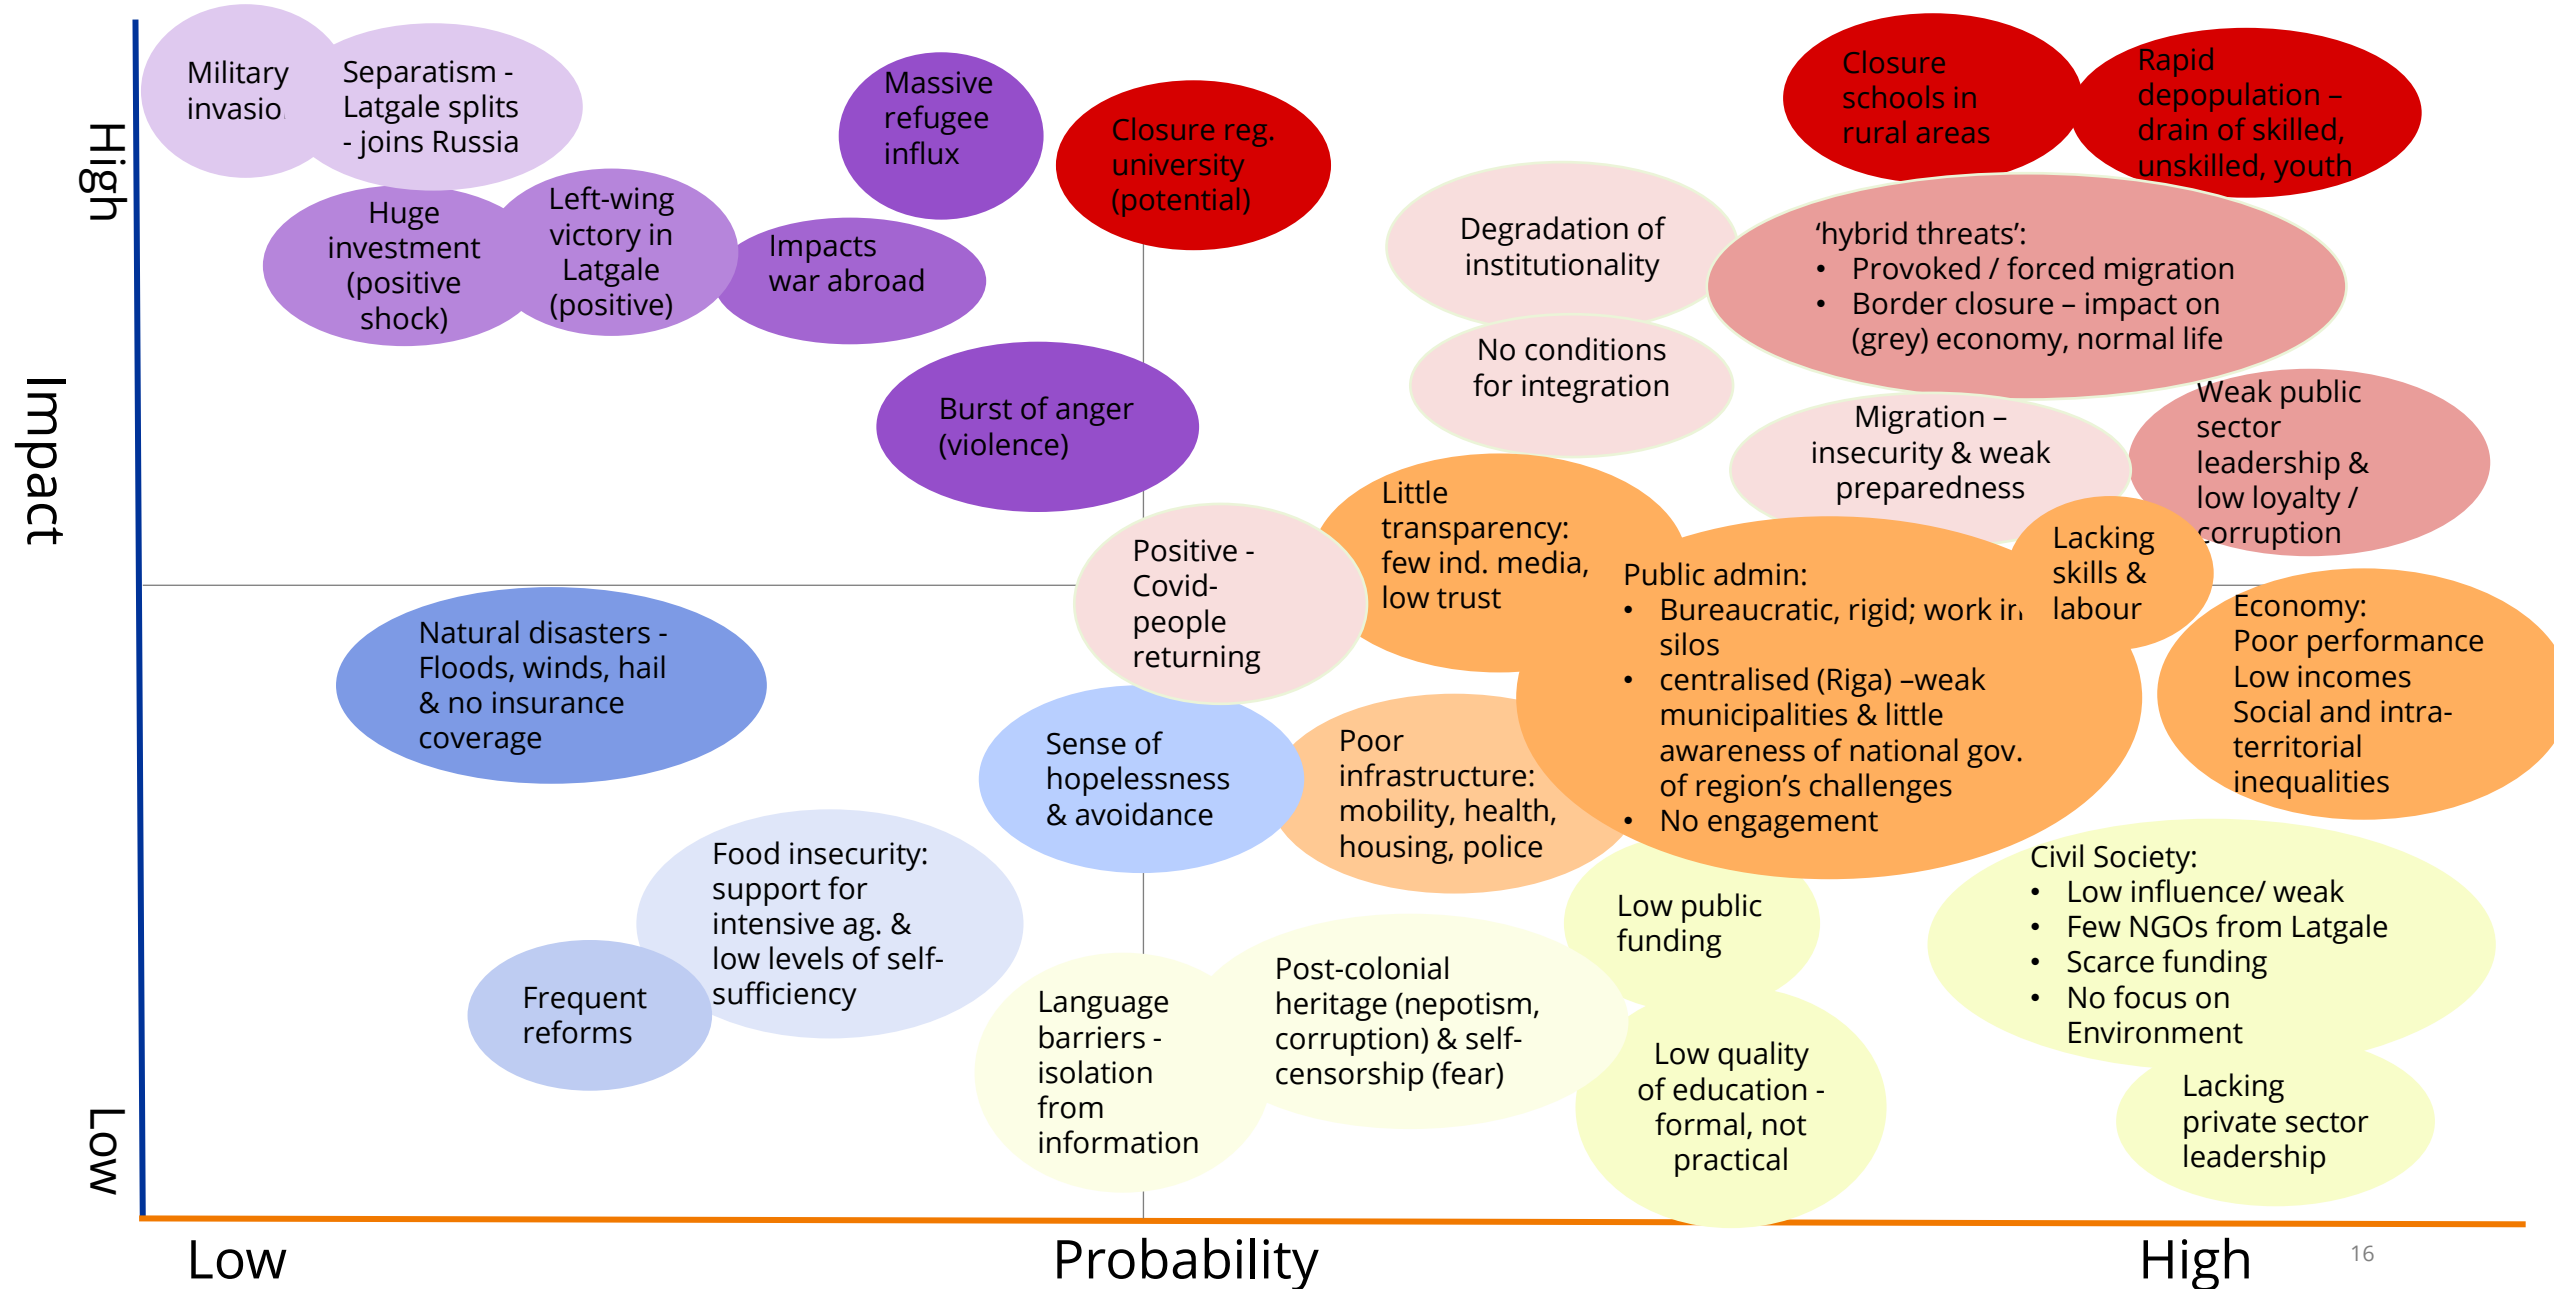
High

Impact

Low

Military invasio

Separatism - Latgale splits - joins Russia

Massive refugee influx

Closure reg. university (potential)

Closure schools in rural areas

Rapid depopulation – drain of skilled, unskilled, youth

Huge investment (positive shock)

Left-wing victory in Latgale (positive)

Impacts war abroad

Degradation of institutionality

‘hybrid threats’:
• Provoked / forced migration
• Border closure – impact on (grey) economy, normal life

No conditions for integration

Burst of anger (violence)

Migration – insecurity & weak preparedness

Weak public sector leadership & low loyalty / corruption

Little transparency: few ind. media, low trust

Positive - Covid- people returning

Public admin:
• Bureaucratic, rigid; work in silos
• centralised (Riga) –weak municipalities & little awareness of national gov. of region’s challenges
• No engagement

Lacking skills & labour

Economy: Poor performance Low incomes Social and intra-territorial inequalities

Natural disasters - Floods, winds, hail & no insurance coverage

Sense of hopelessness & avoidance

Poor infrastructure: mobility, health, housing, police

Food insecurity: support for intensive ag. & low levels of self-sufficiency

Low public funding

Civil Society:
• Low influence/ weak
• Few NGOs from Latgale
• Scarce funding
• No focus on Environment

Frequent reforms

Language barriers - isolation from information

Post-colonial heritage (nepotism, corruption) & self-censorship (fear)

Low quality of education - formal, not practical

Lacking private sector leadership

Low

Probability

High

16